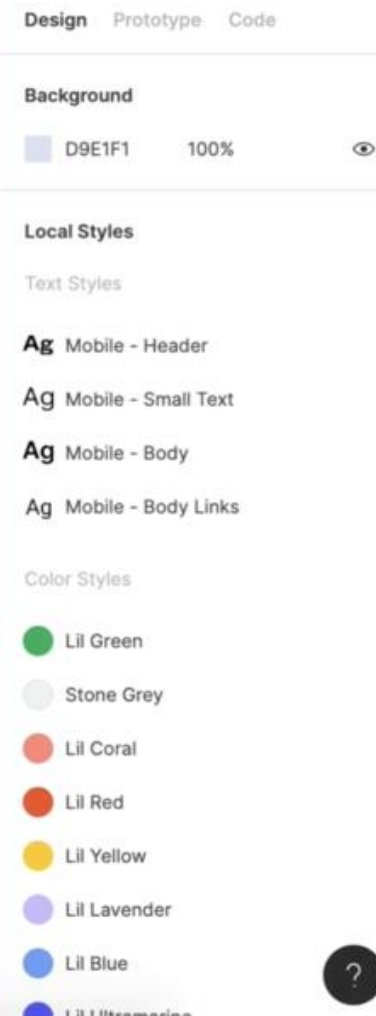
Design Prototype Code

Background

D9E1F1 100%

Local Styles

Text Styles

Ag Mobile - Header

Ag Mobile - Small Text

Ag Mobile - Body

Ag Mobile - Body Links

Color Styles

Lil Green

Stone Grey

Lil Coral

Lil Red

Lil Yellow

Lil Lavender

Lil Blue

Lil Ultramarine

?